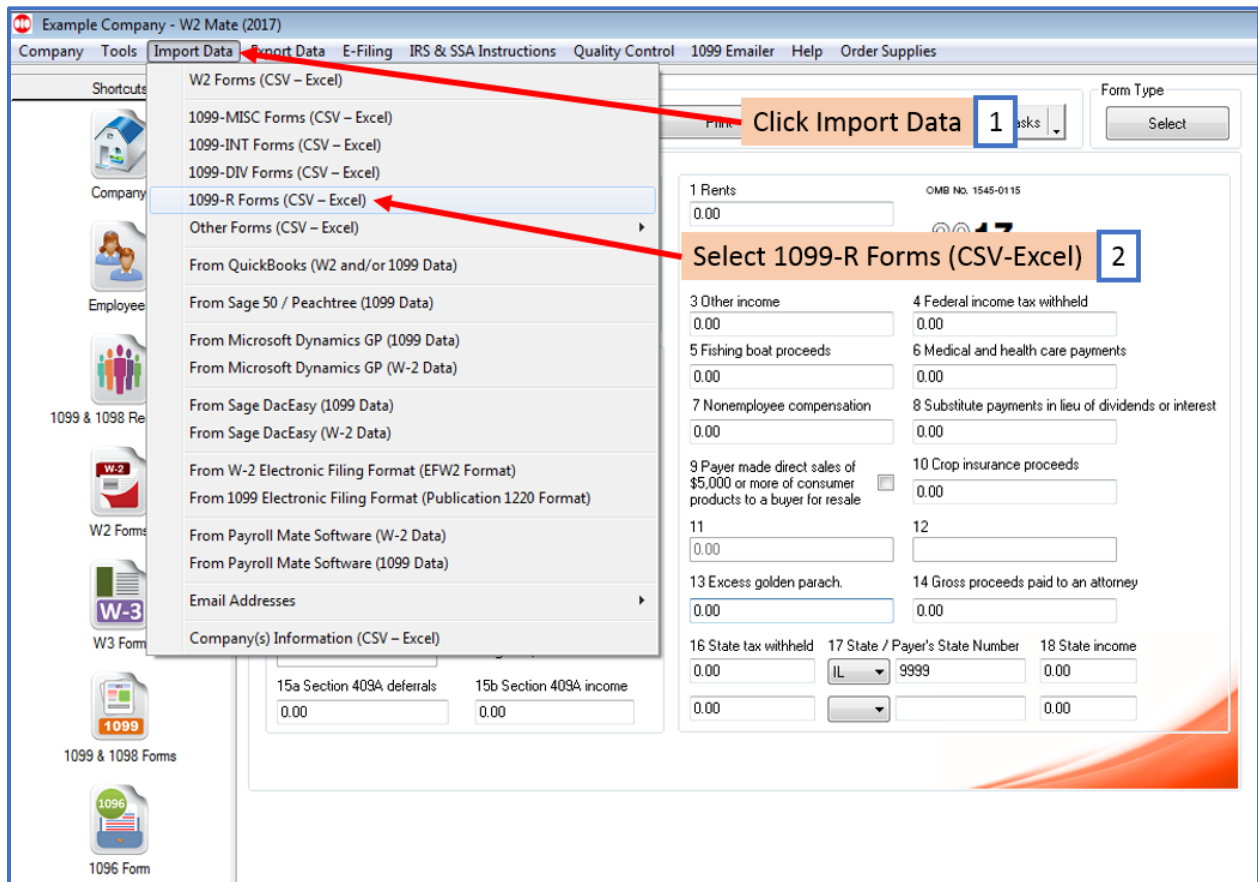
Example Company - W2 Mate (2017)

Company Tools Import Data Export Data E-Filing IRS & SSA Instructions Quality Control 1099 Emailer Help Order Supplies

Shortcuts

Company

Employee

1099 & 1098 Re

W-2

W2 Forms

W-3

W3 Form

1099

1099 & 1098 Forms

1096

1096 Form

W2 Forms (CSV – Excel)
1099-MISC Forms (CSV – Excel)
1099-INT Forms (CSV – Excel)
1099-DIV Forms (CSV – Excel)
1099-R Forms (CSV – Excel)
Other Forms (CSV – Excel)
From QuickBooks (W2 and/or 1099 Data)
From Sage 50 / Peachtree (1099 Data)
From Microsoft Dynamics GP (1099 Data)
From Microsoft Dynamics GP (W-2 Data)
From Sage DacEasy (1099 Data)
From Sage DacEasy (W-2 Data)
From W-2 Electronic Filing Format (EFW2 Format)
From 1099 Electronic Filing Format (Publication 1220 Format)
From Payroll Mate Software (W-2 Data)
From Payroll Mate Software (1099 Data)
Email Addresses
Company(s) Information (CSV – Excel)

Click Import Data 1

Select 1099-R Forms (CSV-Excel) 2

Prin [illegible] asks

Form Type

Select

1 Rents
0.00
OMB No. 1545-0115

3 Other income
0.00
4 Federal income tax withheld
0.00
5 Fishing boat proceeds
0.00
6 Medical and health care payments
0.00
7 Nonemployee compensation
0.00
8 Substitute payments in lieu of dividends or interest
0.00
9 Payer made direct sales of $5,000 or more of consumer products to a buyer for resale
10 Crop insurance proceeds
0.00
11
0.00
12
13 Excess golden parach.
0.00
14 Gross proceeds paid to an attorney
0.00
16 State tax withheld
0.00
0.00
17 State / Payer's State Number
IL 9999
18 State income
0.00
0.00

15a Section 409A deferrals
0.00
15b Section 409A income
0.00